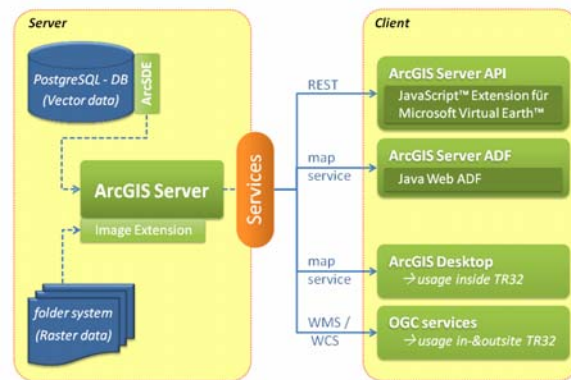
Server

PostgreSQL - DB
(Vector data)

ArcSDE

ArcGIS Server

Image Extension

folder system
(Raster data)

Services

REST

map service

map service

WMS / WCS

Client

ArcGIS Server API

JavaScript™ Extension für Microsoft Virtual Earth™

ArcGIS Server ADF

Java Web ADF

ArcGIS Desktop

→ usage inside TR32

OGC services

→ usage in-&outsite TR32